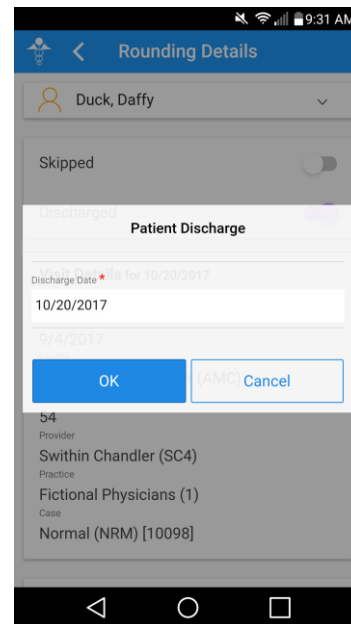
9:31 AM

Rounding Details

Duck, Daffy

Skipped

Discharged

Patient Discharge

Visit Details for 10/20/2017

Discharge Date *

10/20/2017

9/4/2017

OK

(AMC)

Cancel

54

Provider

Swithin Chandler (SC4)

Practice

Fictional Physicians (1)

Case

Normal (NRM) [10098]